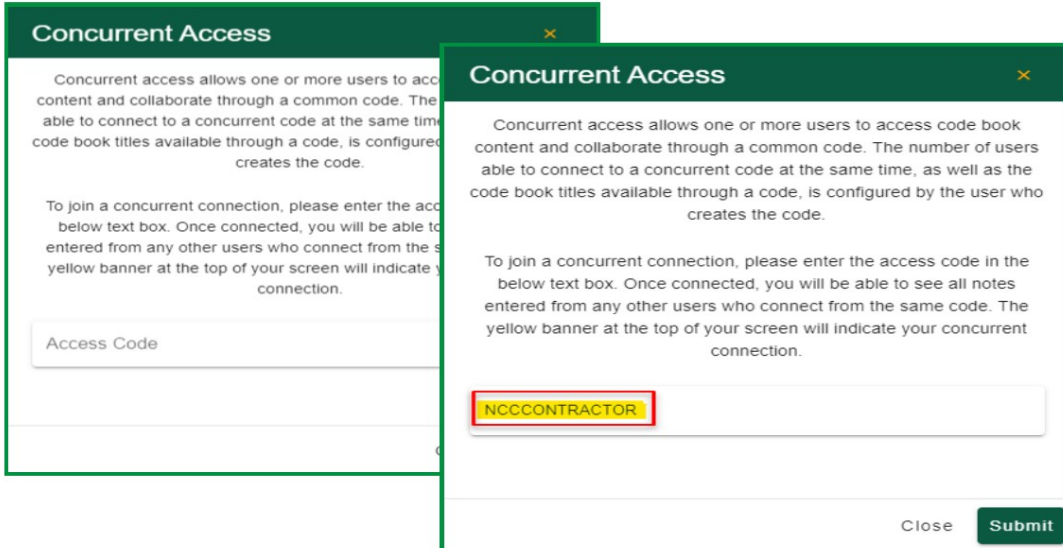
Concurrent Access

×

Concurrent access allows one or more users to acc content and collaborate through a common code. The able to connect to a concurrent code at the same tim code book titles available through a code, is configure creates the code.

To join a concurrent connection, please enter the acc below text box. Once connected, you will be able to entered from any other users who connect from the s yellow banner at the top of your screen will indicate y connection.

Access Code

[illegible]

Concurrent Access

×

Concurrent access allows one or more users to access code book content and collaborate through a common code. The number of users able to connect to a concurrent code at the same time, as well as the code book titles available through a code, is configured by the user who creates the code.

To join a concurrent connection, please enter the access code in the below text box. Once connected, you will be able to see all notes entered from any other users who connect from the same code. The yellow banner at the top of your screen will indicate your concurrent connection.

NCCCONTRACTOR

Close

Submit